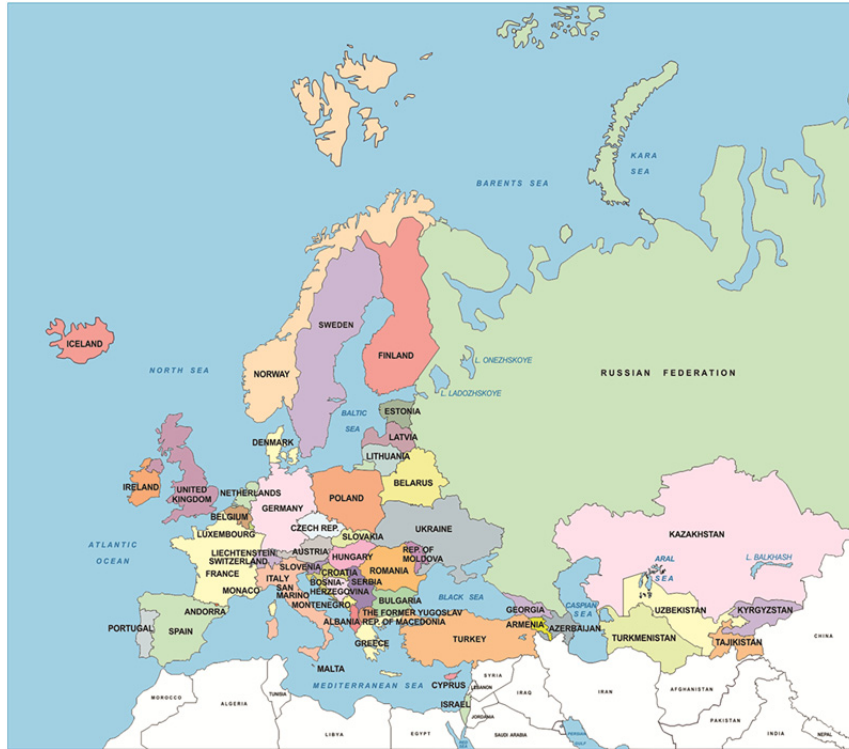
KARA SEA

BARENTS SEA

ICELAND

SWEDEN

FINLAND

NORWAY

NORTH SEA

L. ONEZHSKOYE

L. LADOZHSKOYE

RUSSIAN FEDERATION

ESTONIA

BALTIC SEA

LATVIA

DENMARK

LITHUANIA

IRELAND

UNITED KINGDOM

NETHERLANDS

BELARUS

POLAND

GERMANY

BELGIUM

LUXEMBOURG

CZECH REP.

SLOVAKIA

UKRAINE

KAZAKHSTAN

ATLANTIC OCEAN

LIECHTENSTEIN, SWITZERLAND

AUSTRIA

HUNGARY

REP OF MOLDOVA

ARAL SEA

L. BALKHASH

FRANCE

SLOVENIA

CROATIA

ROMANIA

ITALY

BOSNIA-HERZEGOVINA

SERBIA

MONACO

SAN MARINO

BULGARIA

BLACK SEA

MONTENEGRO

UZBEKISTAN

KYRGYZSTAN

ANDORRA

GEORGIA

CASPIAN SEA

PORTUGAL

SPAIN

ALBANIA

THE FORMER YUGOSLAV REP. OF MACEDONIA

ARMENIA

AZERBAIJAN

TURKMENISTAN

TAJIKISTAN

CHINA

GREECE

TURKEY

MALTA

MEDITERRANEAN SEA

CYPRUS

SYRIA

LEBANON

IRAQ

IRAN

AFGHANISTAN

MOROCCO

ALGERIA

TUNISIA

ISRAEL

JORDAN

PAKISTAN

LIBYA

EGYPT

SAUDI ARABIA

INDIA

NEPAL